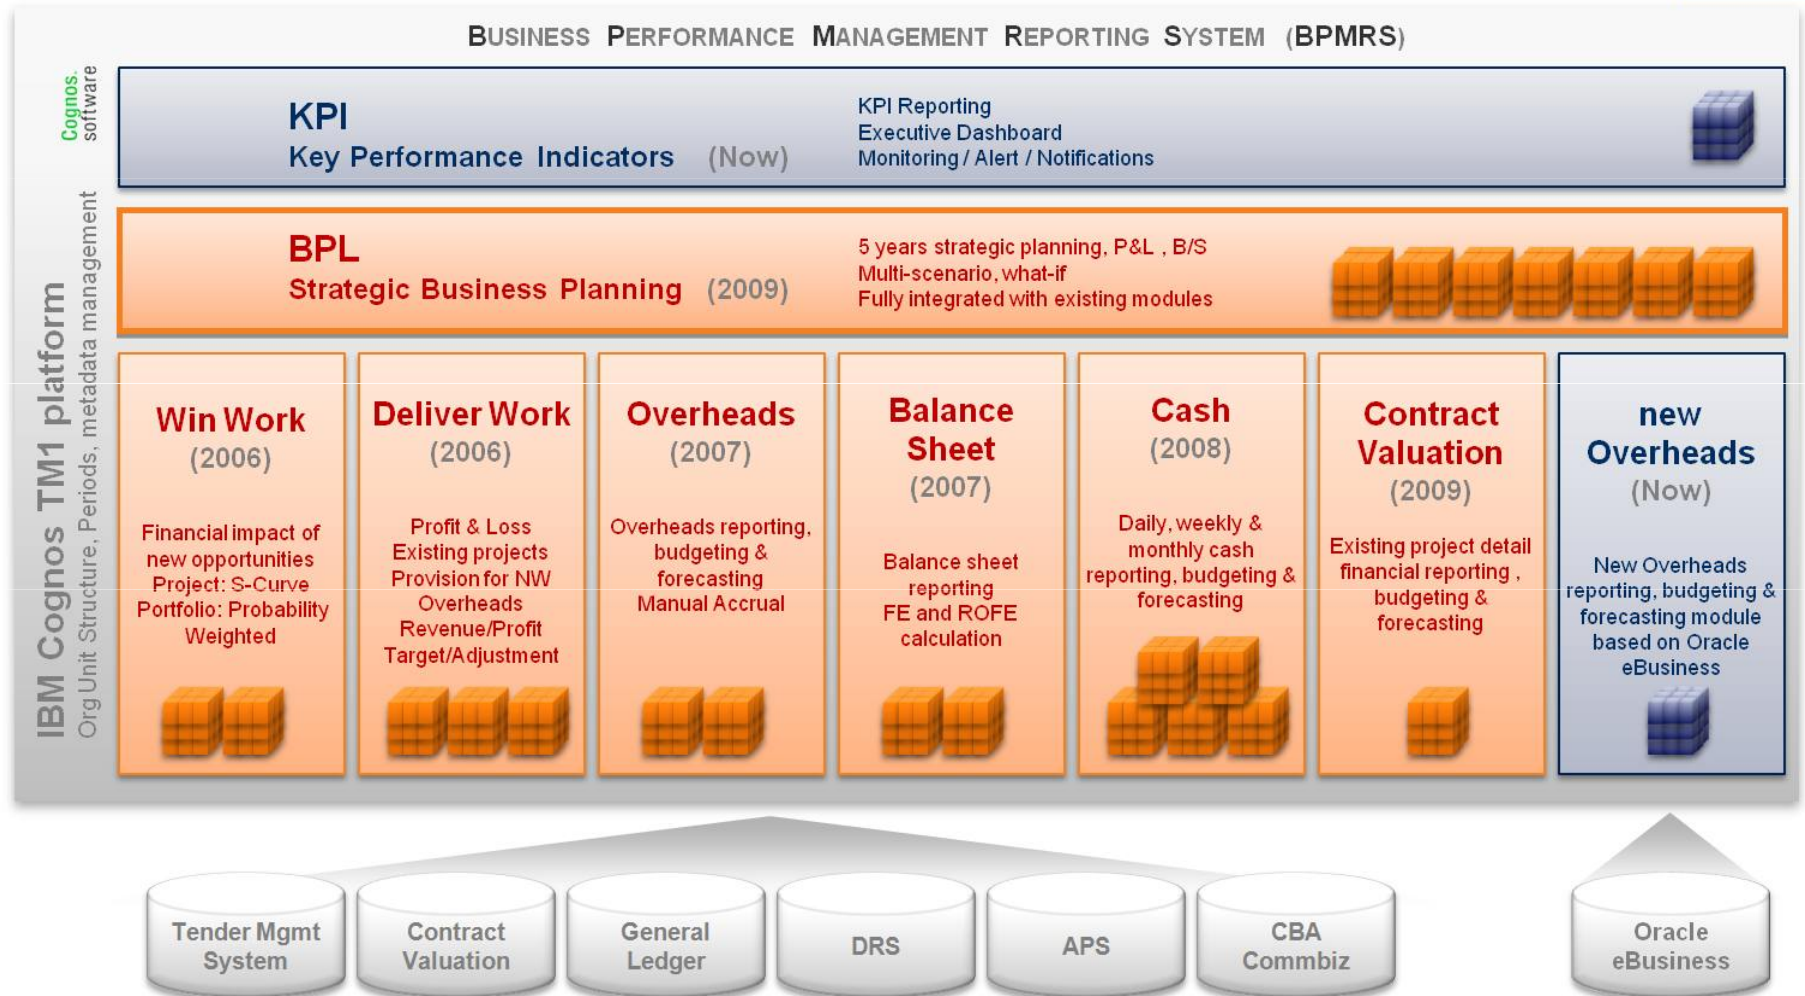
BUSINESS PERFORMANCE MANAGEMENT REPORTING SYSTEM (BPMRS)

Cognos. software

IBM Cognos TM1 platform

Org Unit Structure, Periods, metadata management

KPI
Key Performance Indicators (Now)

KPI Reporting
Executive Dashboard
Monitoring / Alert / Notifications

BPL
Strategic Business Planning (2009)

5 years strategic planning, P&L , B/S
Multi-scenario, what-if
Fully integrated with existing modules

Win Work
(2006)
Financial impact of new opportunities
Project: S-Curve
Portfolio: Probability Weighted

Deliver Work
(2006)
Profit & Loss
Existing projects
Provision for NW Overheads
Revenue/Profit Target/Adjustment

Overheads
(2007)
Overheads reporting, budgeting & forecasting
Manual Accrual

Balance Sheet
(2007)
Balance sheet reporting
FE and ROFE calculation

Cash
(2008)
Daily, weekly & monthly cash reporting, budgeting & forecasting

Contract Valuation
(2009)
Existing project detail financial reporting , budgeting & forecasting

new Overheads
(Now)
New Overheads reporting, budgeting & forecasting module based on Oracle eBusiness

Tender Mgmt System

Contract Valuation

General Ledger

DRS

APS

CBA Commbiz

Oracle eBusiness